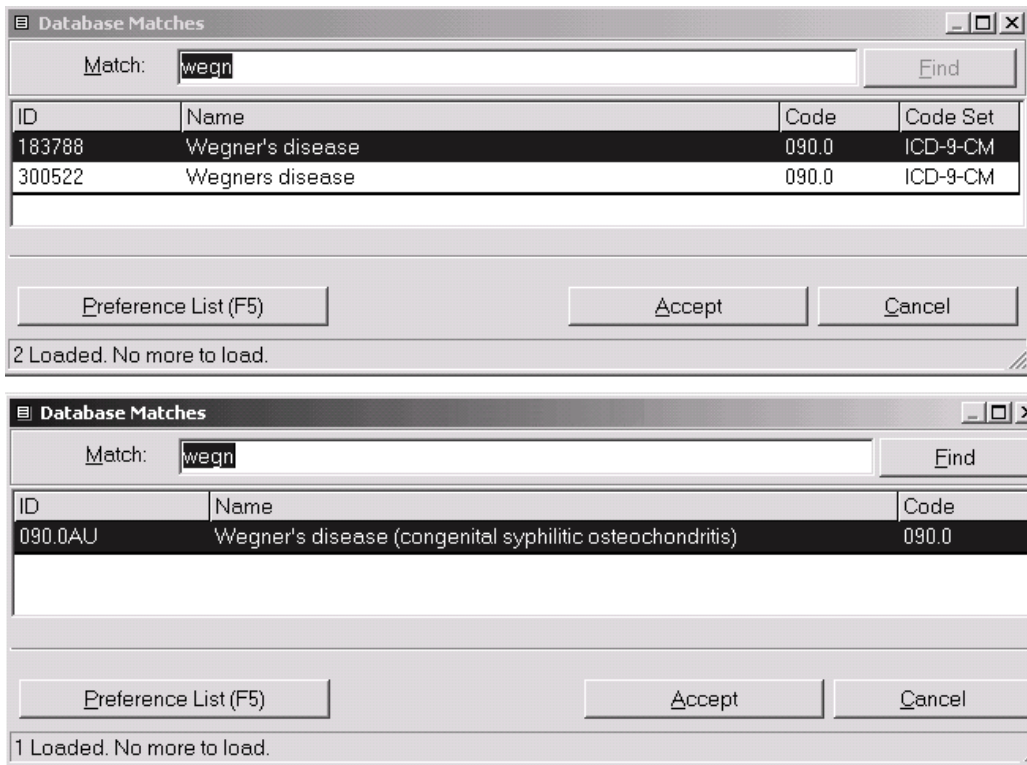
Database Matches

Match: wegn

Find

| ID | Name | Code | Code Set |
|---|---|---|---|
| 183788 | Wegner's disease | 090.0 | ICD-9-CM |
| 300522 | Wegners disease | 090.0 | ICD-9-CM |

Preference List (F5)

Accept

Cancel

2 Loaded. No more to load.

Database Matches

Match: wegn

Find

| ID | Name | Code |
|---|---|---|
| 090.0AU | Wegner's disease (congenital syphilitic osteochondritis) | 090.0 |

Preference List (F5)

Accept

Cancel

1 Loaded. No more to load.